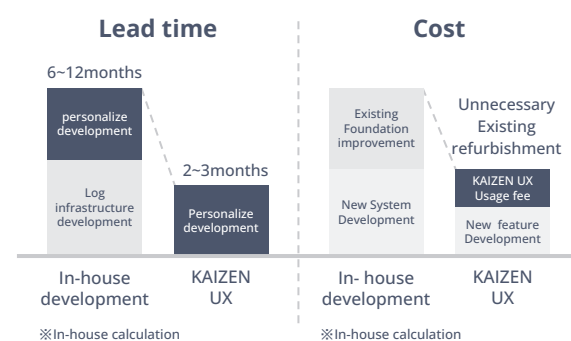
Lead time

6~12months

personalize development

Log infrastructure development

2~3months

Personalize development

In-house development

KAIZEN UX

※In-house calculation

Cost

Existing Foundation improvement

New System Development

Unnecessary Existing refurbishment

KAIZEN UX Usage fee

New feature Development

In- house development

KAIZEN UX

※In-house calculation